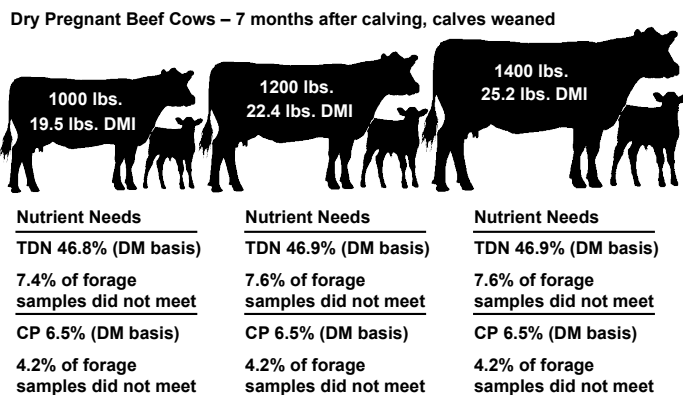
Dry Pregnant Beef Cows – 7 months after calving, calves weaned

1000 lbs.
19.5 lbs. DMI

1200 lbs.
22.4 lbs. DMI

1400 lbs.
25.2 lbs. DMI

Nutrient Needs

TDN 46.8% (DM basis)

7.4% of forage samples did not meet

CP 6.5% (DM basis)

4.2% of forage samples did not meet

Nutrient Needs

TDN 46.9% (DM basis)

7.6% of forage samples did not meet

CP 6.5% (DM basis)

4.2% of forage samples did not meet

Nutrient Needs

TDN 46.9% (DM basis)

7.6% of forage samples did not meet

CP 6.5% (DM basis)

4.2% of forage samples did not meet